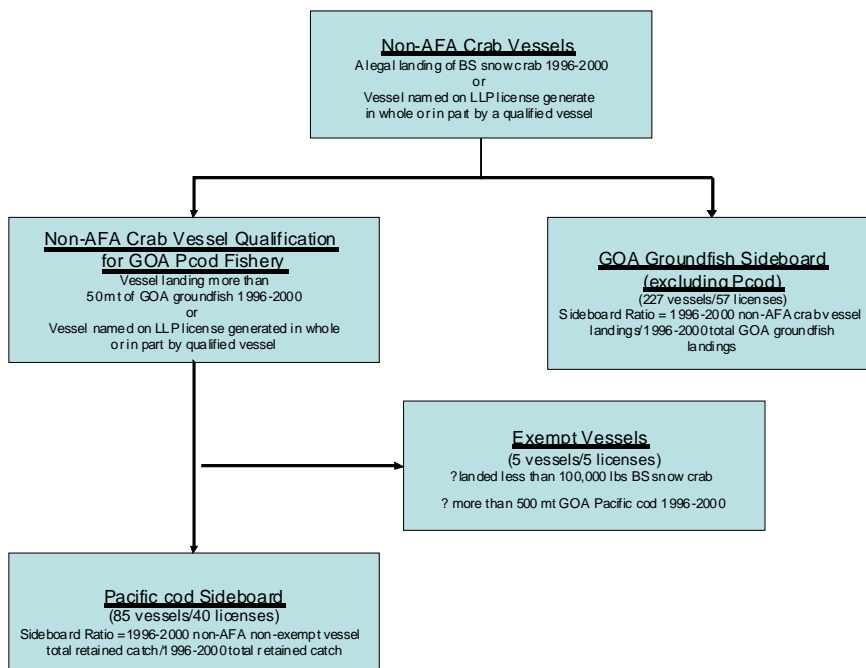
Non-AFA Crab Vessels
A legal landing of BS snow crab 1996-2000
or
Vessel named on LLP license generate in whole or in part by a qualified vessel

Non-AFA Crab Vessel Qualification for GOA Pcod Fishery
Vessel landing more than 50 mt of GOA groundfish 1996-2000
or
Vessel named on LLP license generated in whole or in part by qualified vessel

GOA Groundfish Sideboard (excluding Pcod)
(227 vessels/57 licenses)
Sideboard Ratio = 1996-2000 non-AFA crab vessel landings/1996-2000 total GOA groundfish landings

Exempt Vessels
(5 vessels/5 licenses)
? landed less than 100,000 lbs BS snow crab
? more than 500 mt GOA Pacific cod 1996-2000

Pacific cod Sideboard
(85 vessels/40 licenses)
Sideboard Ratio = 1996-2000 non-AFA non-exempt vessel total retained catch/1996-2000 total retained catch